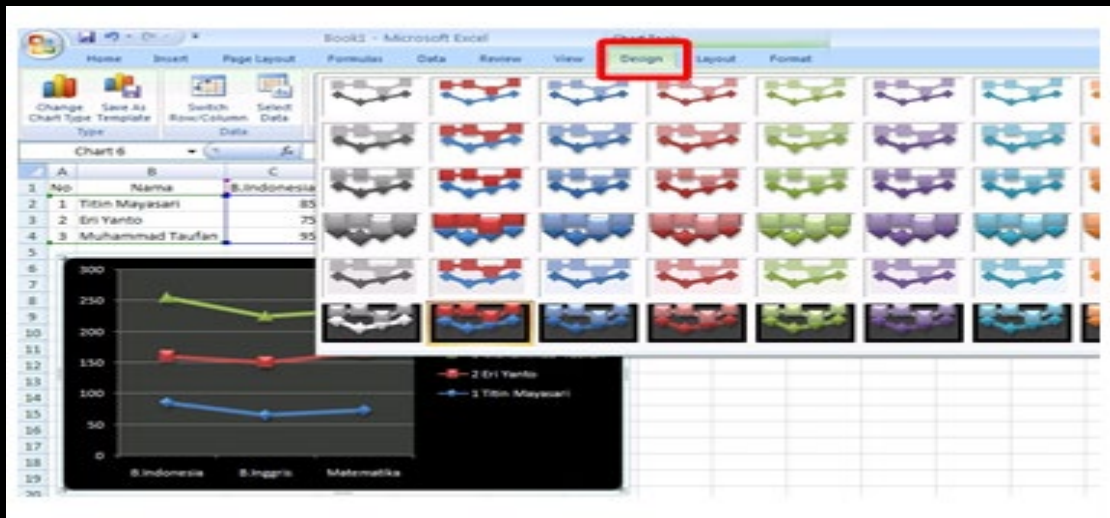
Book1 - Microsoft Excel

Chart Tools

Home Insert Page Layout Formulas Data Review View Design Layout Format

Change Chart Type Save As Template
Type

Switch Row/Column Select Data
Data

Chart 6

| | A | B | C |
|---|---|---|---|
| 1 | No | Nama | B.Indonesia |
| 2 | 1 | Titin Mayasari | 85 |
| 3 | 2 | Eri Yanto | 75 |
| 4 | 3 | Muhammad Taufan | 95 |

300
250
200
150
100
50
0

B.Indonesia B.Inggris Matematika

2 Eri Yanto
1 Titin Mayasari